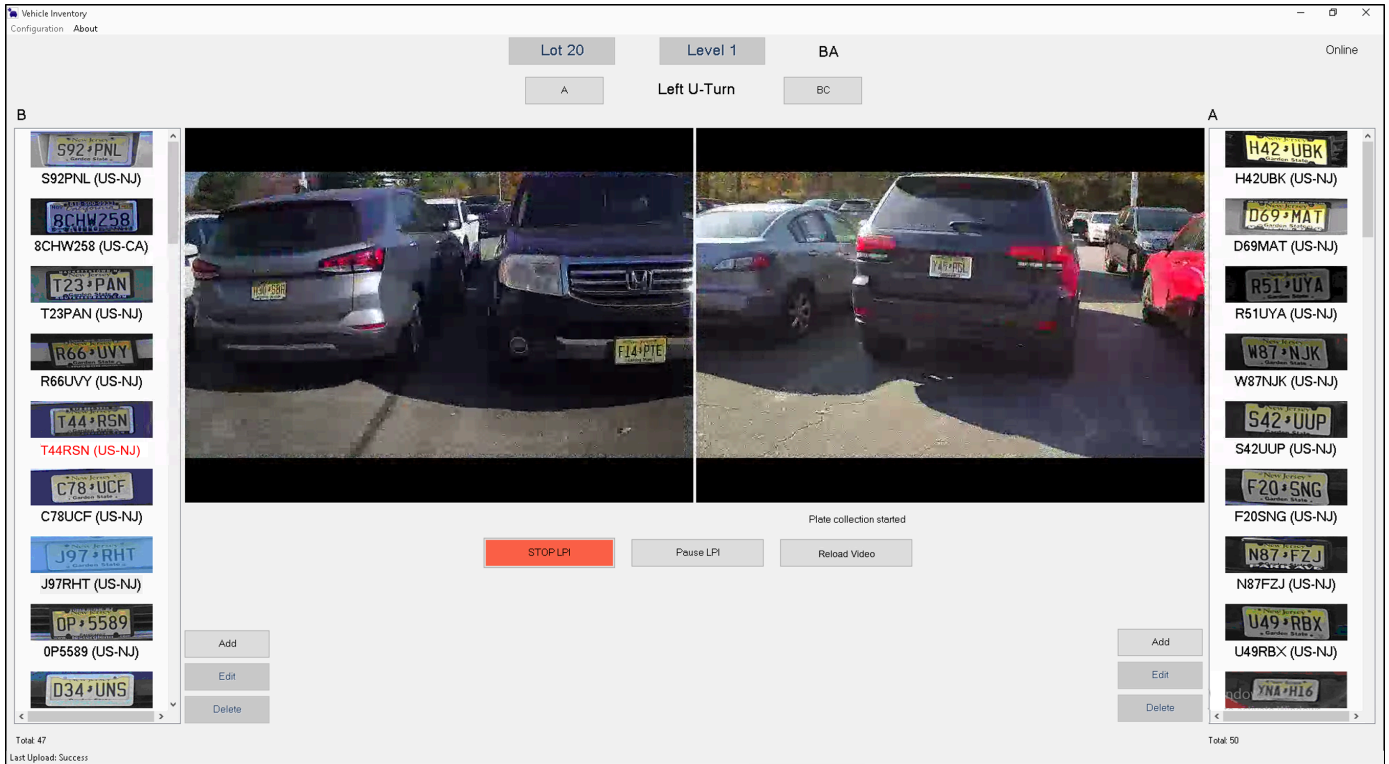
Vehicle Inventory
Configuration About

Lot 20
Level 1
BA
Online

A
Left U-Turn
BC

B

S92PNL
S92PNL (US-NJ)
8CHW258
8CHW258 (US-CA)
T23PAN
T23PAN (US-NJ)
R66UVY
R66UVY (US-NJ)
T44RSN
T44RSN (US-NJ)
C78UCF
C78UCF (US-NJ)
J97RHT
J97RHT (US-NJ)
0P5589
0P5589 (US-NJ)
D34UNS

F14PTE

Plate collection started

STOP LPI
Pause LPI
Reload Video

Add
Edit
Delete

Add
Edit
Delete

A

H42UBK
H42UBK (US-NJ)
D69MAT
D69MAT (US-NJ)
R51UYA
R51UYA (US-NJ)
W87NJK
W87NJK (US-NJ)
S42UUP
S42UUP (US-NJ)
F20SNG
F20SNG (US-NJ)
N87FZJ
N87FZJ (US-NJ)
U49RBX
U49RBX (US-NJ)
YNA H16

Total: 47
Last Upload: Success
Total: 50